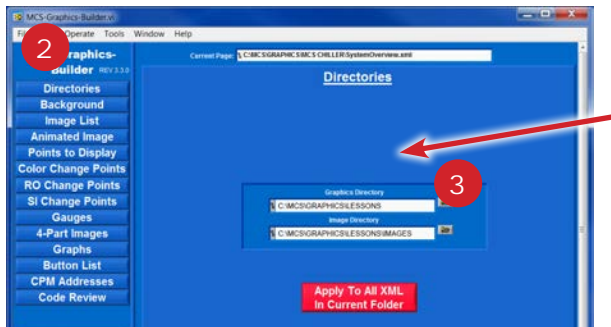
MCS-Graphics-Builder.vi

File Operate Tools Window Help

2

Graphics-Builder REV 3.3.0

Current Page: C:\MCS\GRAPHICS\MCS CHILLER\SystemOverview.xml

Directories

Directories
Background
Image List
Animated Image
Points to Display
Color Change Points
RO Change Points
SI Change Points
Gauges
4-Part Images
Graphs
Button List
CPM Addresses
Code Review

3

Graphics Directory
C:\MCS\GRAPHICS\LESSONS

Image Directory
C:\MCS\GRAPHICS\LESSONS\IMAGES

Apply To All XML In Current Folder